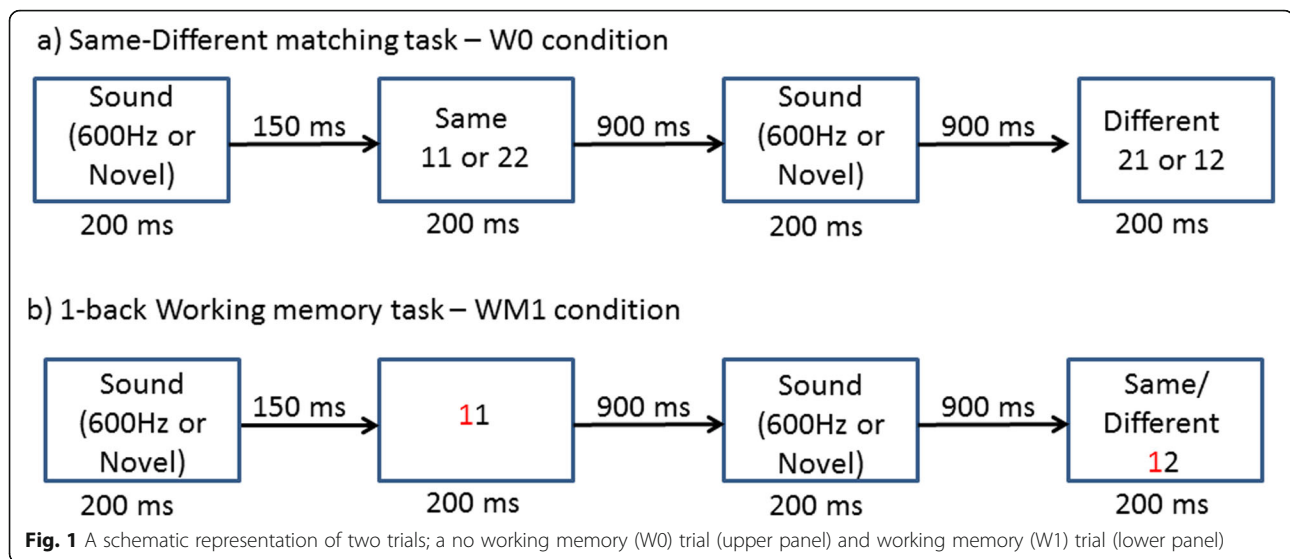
a) Same-Different matching task – W0 condition

Sound (600Hz or Novel)
200 ms

150 ms

Same
11 or 22
200 ms

900 ms

Sound (600Hz or Novel)
200 ms

900 ms

Different
21 or 12
200 ms

b) 1-back Working memory task – WM1 condition

Sound (600Hz or Novel)
200 ms

150 ms

11
200 ms

900 ms

Sound (600Hz or Novel)
200 ms

900 ms

Same/ Different
12
200 ms

**Fig. 1** A schematic representation of two trials; a no working memory (W0) trial (upper panel) and working memory (W1) trial (lower panel)